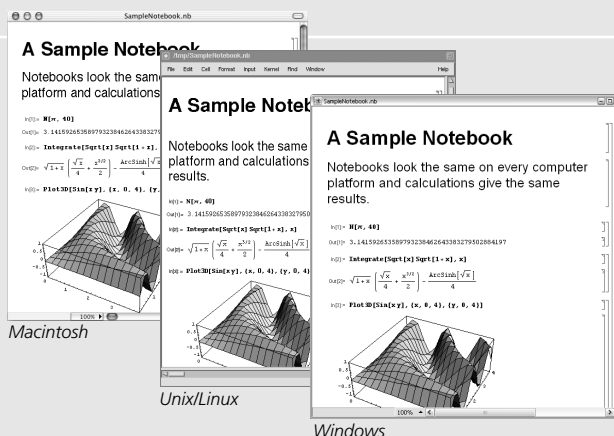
SampleNotebook.nb

A Sample Notebook

Notebooks look the same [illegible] platform and calculations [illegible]

In[1]:= N[π, 40]

Out[1]= 3.141592653589793238462643383279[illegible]

In[2]:= Integrate[Sqrt[x] Sqrt[1 + x], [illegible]

Out[2]= $\sqrt{1+x}\left(\frac{\sqrt{x}}{4}+\frac{x^{3/2}}{2}\right)-\frac{\text{ArcSinh}[\sqrt{x}]}{4}$

In[3]:= Plot3D[Sin[x y], {x, 0, 4}, {y, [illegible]

100%

Macintosh

/tmp/SampleNotebook.nb

File Edit Cell Format Input Kernel Find Window Help

A Sample Note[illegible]

Notebooks look the same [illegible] platform and calculations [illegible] results.

In[1]:= N[π, 40]

Out[1]= 3.14159265358979323846264338327950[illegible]

In[2]:= Integrate[Sqrt[x] Sqrt[1 + x], x]

Out[2]= $\sqrt{1+x}\left(\frac{\sqrt{x}}{4}+\frac{x^{3/2}}{2}\right)-\frac{\text{ArcSinh}[\sqrt{x}]}{4}$

In[3]:= Plot3D[Sin[x y], {x, 0, 4}, {y, 0, 4}]

Unix/Linux

SampleNotebook.nb

A Sample Notebook

Notebooks look the same on every computer platform and calculations give the same results.

In[1]:= N[π, 40]

Out[1]= 3.141592653589793238462643383279502884197

In[2]:= Integrate[Sqrt[x] Sqrt[1 + x], x]

Out[2]= $\sqrt{1+x}\left(\frac{\sqrt{x}}{4}+\frac{x^{3/2}}{2}\right)-\frac{\text{ArcSinh}[\sqrt{x}]}{4}$

In[3]:= Plot3D[Sin[x y], {x, 0, 4}, {y, 0, 4}]

100%

Windows